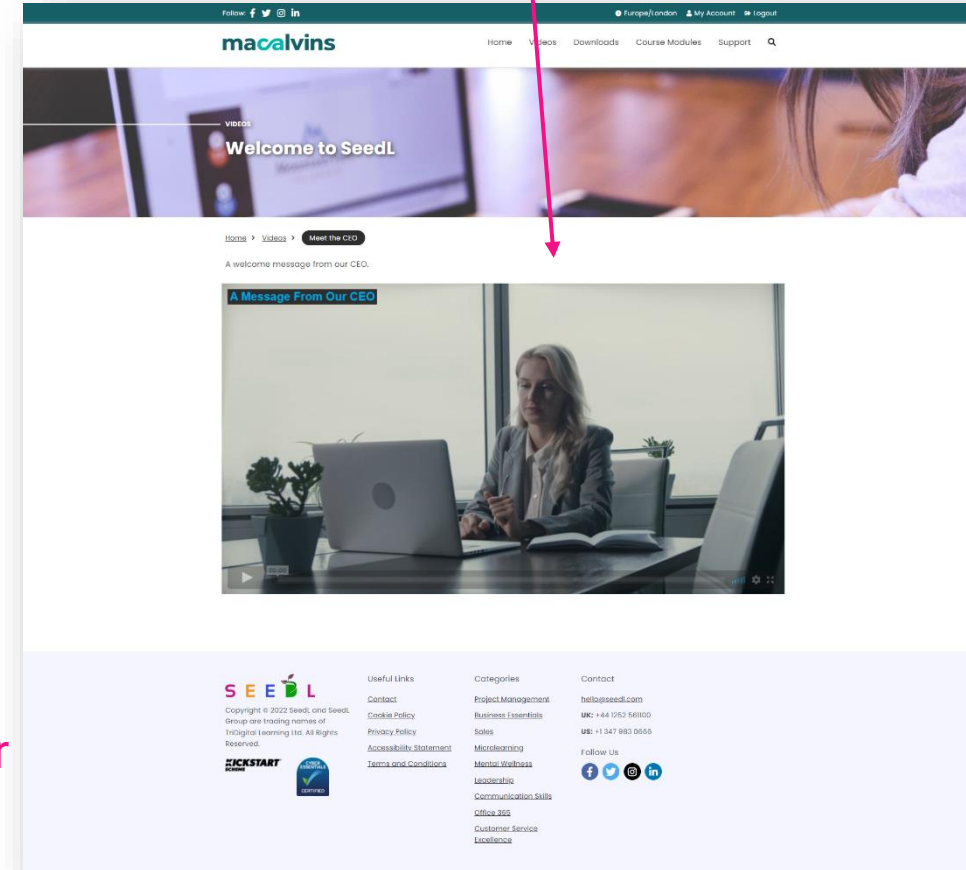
Follow: f in

Europe/London My Account Logout

macalvins

Home Videos Downloads Course Modules Support

VIDEOS

Welcome to SeedL

Home > Videos > Meet the CEO

A welcome message from our CEO.

A Message From Our CEO

00:00

SEEDL

Copyright © 2022 SeedL and SeedL Group are trading names of TriDigital Learning Ltd. All Rights Reserved.

KICKSTART SCHEME

CYBER ESSENTIALS CERTIFIED

Useful Links

Contact

Cookie Policy

Privacy Policy

Accessibility Statement

Terms and Conditions

Categories

Project Management

Business Essentials

Sales

Microlearning

Mental Wellness

Leadership

Communication Skills

Office 365

Customer Service Excellence

Contact

hello@seedl.com

UK: +44 1252 561100

US: +1 347 883 0655

Follow Us

r